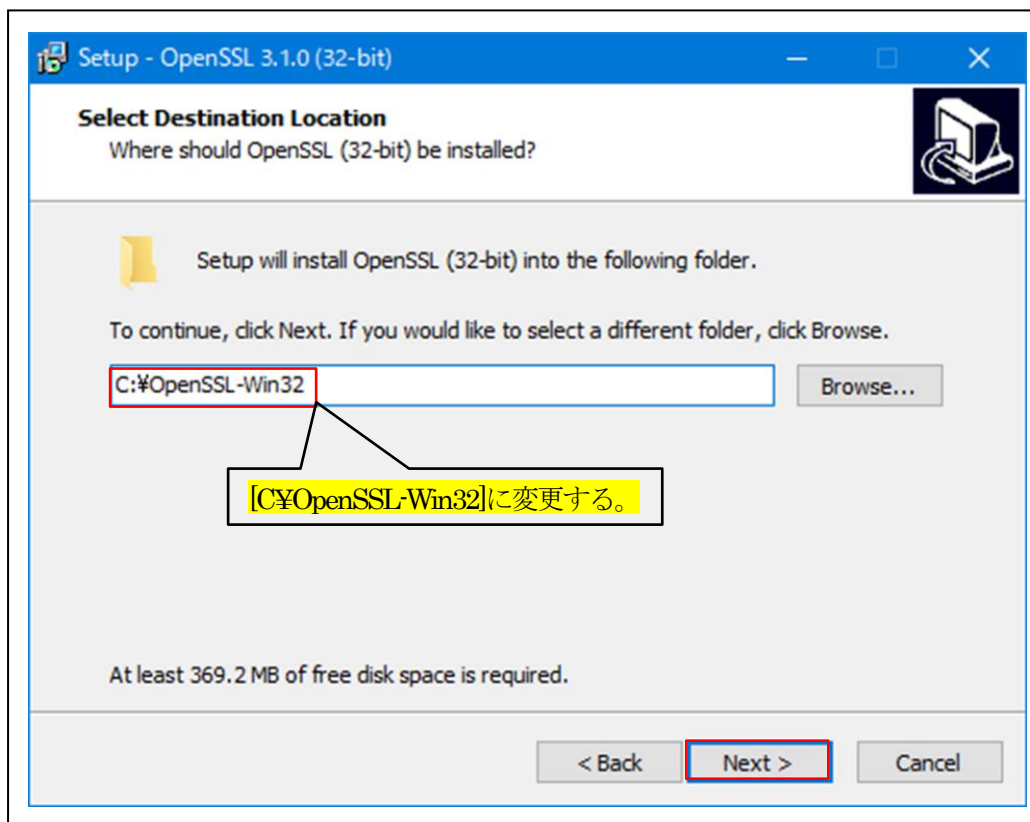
Setup - OpenSSL 3.1.0 (32-bit)

Select Destination Location
Where should OpenSSL (32-bit) be installed?

Setup will install OpenSSL (32-bit) into the following folder.

To continue, click Next. If you would like to select a different folder, click Browse.

C:¥OpenSSL-Win32

Browse...

[C¥OpenSSL-Win32]に変更する。

At least 369.2 MB of free disk space is required.

< Back

Next >

Cancel